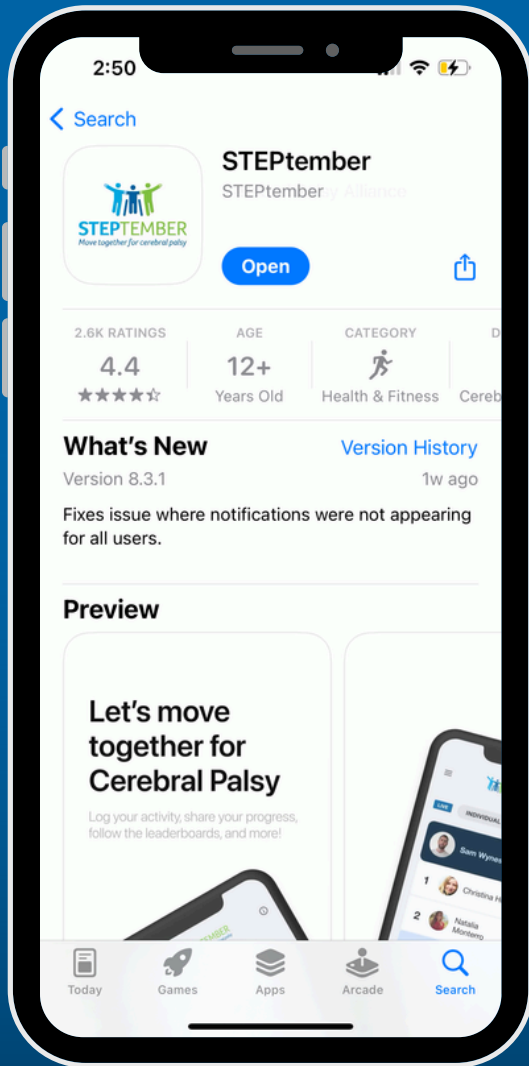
2:50

< Search

STEPTEMBER
Move together for cerebral palsy

STEPtember
STEPtember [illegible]

Open

2.6K RATINGS
4.4
★★★★☆

AGE
12+
Years Old

CATEGORY
Health & Fitness

D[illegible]
Cereb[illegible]

What's New
Version History
Version 8.3.1
1w ago
Fixes issue where notifications were not appearing for all users.

Preview

Let's move together for Cerebral Palsy
Log your activity, share your progress, follow the leaderboards, and more!

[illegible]TEMBER

LIVE
INDIVIDUAL
Sam Wynes
1 Christina H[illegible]
2 Natalia Monterro

Today
Games
Apps
Arcade
Search